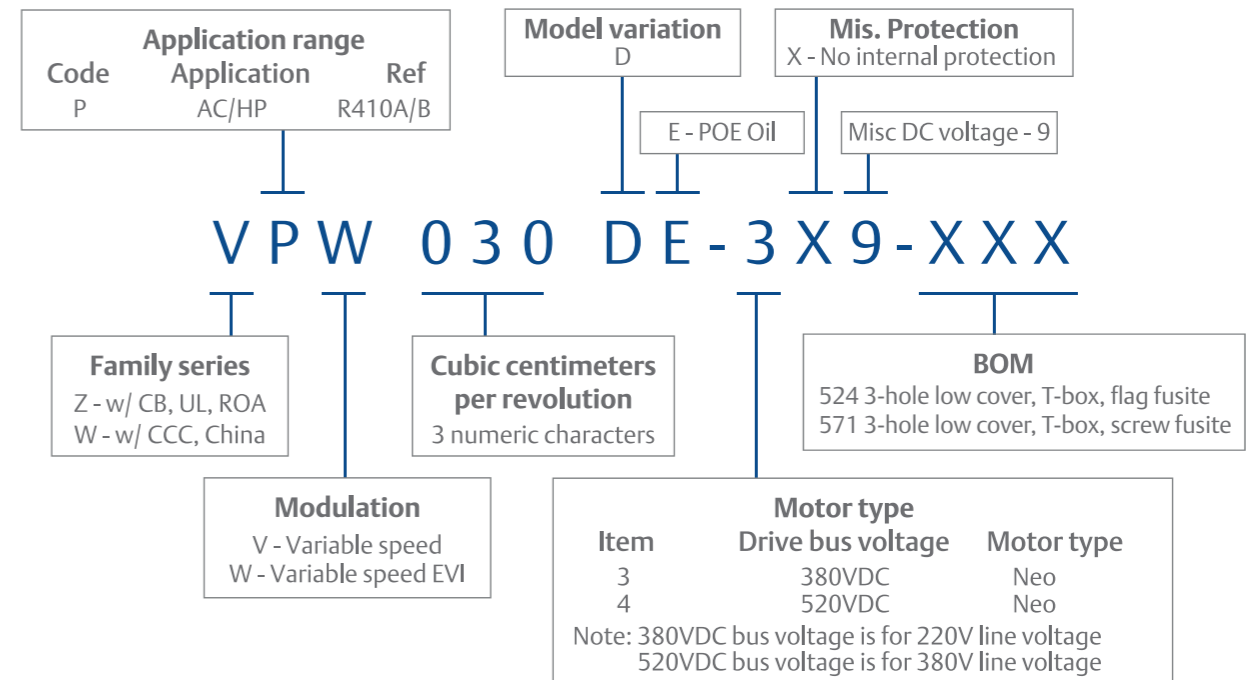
Application range

| Code | Application | Ref |
|---|---|---|
| P | AC/HP | R410A/B |

Model variation
D

Mis. Protection
X - No internal protection

E - POE Oil

Misc DC voltage - 9

VPW 030 DE-3X9-XXX

Family series
Z - w/ CB, UL, ROA
W - w/ CCC, China

Cubic centimeters per revolution
3 numeric characters

BOM
524 3-hole low cover, T-box, flag fusite
571 3-hole low cover, T-box, screw fusite

Modulation
V - Variable speed
W - Variable speed EVI

Motor type

| Item | Drive bus voltage | Motor type |
|---|---|---|
| 3 | 380VDC | Neo |
| 4 | 520VDC | Neo |

Note: 380VDC bus voltage is for 220V line voltage
520VDC bus voltage is for 380V line voltage